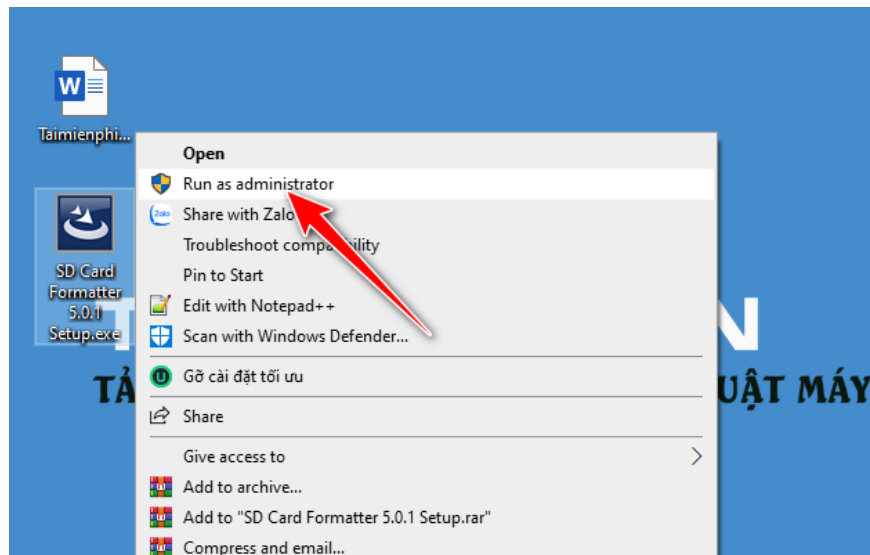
Taimienphi...

SD Card Formatter 5.0.1 Setup.exe

Open
Run as administrator
Share with Zalo
Troubleshoot compa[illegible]ility
Pin to Start
Edit with Notepad++
Scan with Windows Defender...
Gỡ cài đặt tối ưu
Share
Give access to
Add to archive...
Add to "SD Card Formatter 5.0.1 Setup.rar"
Compress and email...

N
TẢ
UẬT MÁY